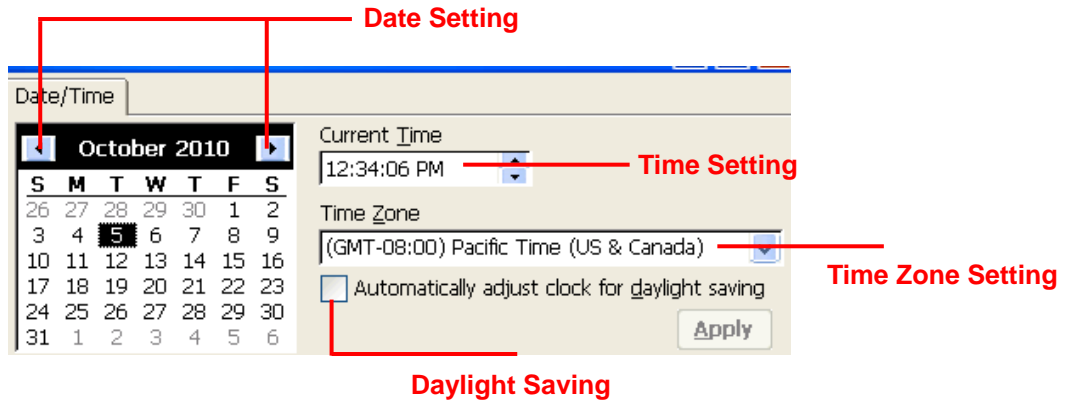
Date Setting

Date/Time

October 2010

| S | M | T | W | T | F | S |
|---|---|---|---|---|---|---|
| 26 | 27 | 28 | 29 | 30 | 1 | 2 |
| 3 | 4 | 5 | 6 | 7 | 8 | 9 |
| 10 | 11 | 12 | 13 | 14 | 15 | 16 |
| 17 | 18 | 19 | 20 | 21 | 22 | 23 |
| 24 | 25 | 26 | 27 | 28 | 29 | 30 |
| 31 | 1 | 2 | 3 | 4 | 5 | 6 |

Current Time

12:34:06 PM

Time Setting

Time Zone

(GMT-08:00) Pacific Time (US & Canada)

Time Zone Setting

Automatically adjust clock for daylight saving

Apply

Daylight Saving